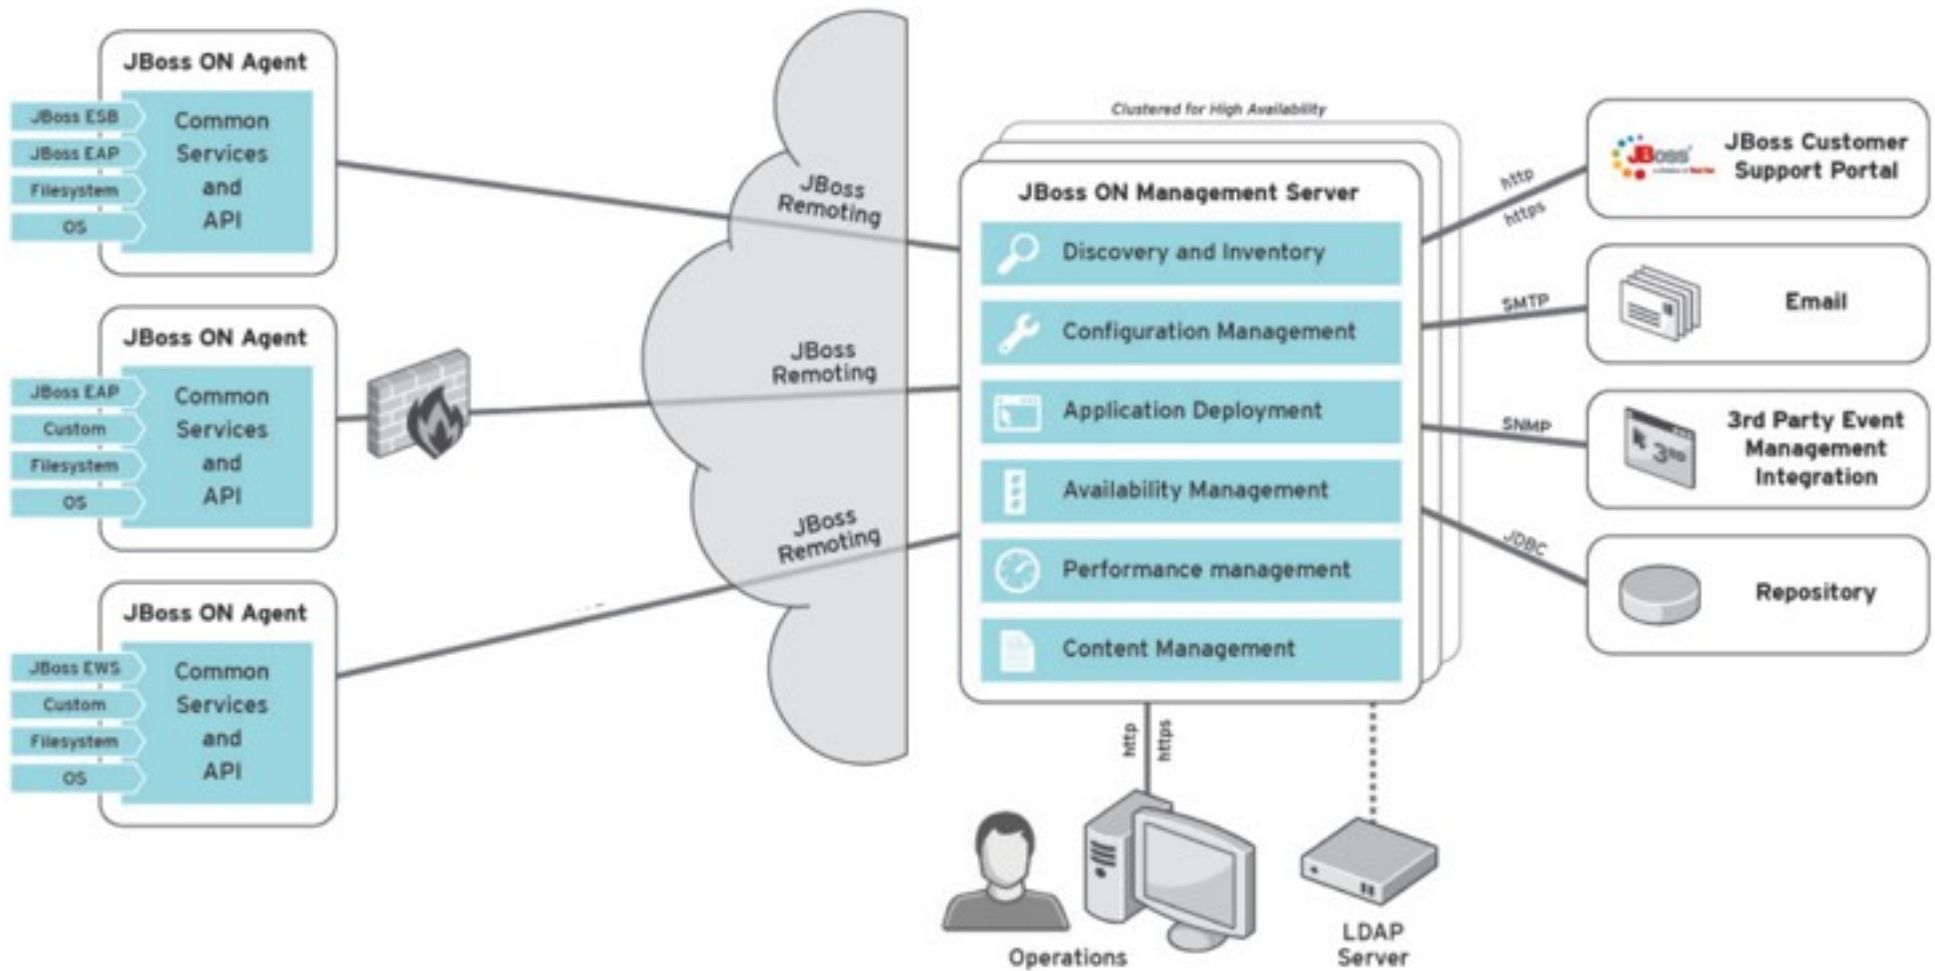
JBoss ON Agent

JBoss ESB
JBoss EAP
Filesystem
OS

Common Services and API

JBoss ON Agent

JBoss EAP
Custom
Filesystem
OS

Common Services and API

JBoss ON Agent

JBoss EWS
Custom
Filesystem
OS

Common Services and API

JBoss Remoting

JBoss Remoting

JBoss Remoting

Clustered for High Availability

JBoss ON Management Server

Discovery and Inventory

Configuration Management

Application Deployment

Availability Management

Performance management

Content Management

http
https

SMTP

SNMP

JDBC

JBoss

JBoss Customer Support Portal

Email

3rd Party Event Management Integration

Repository

http
https

Operations

LDAP Server